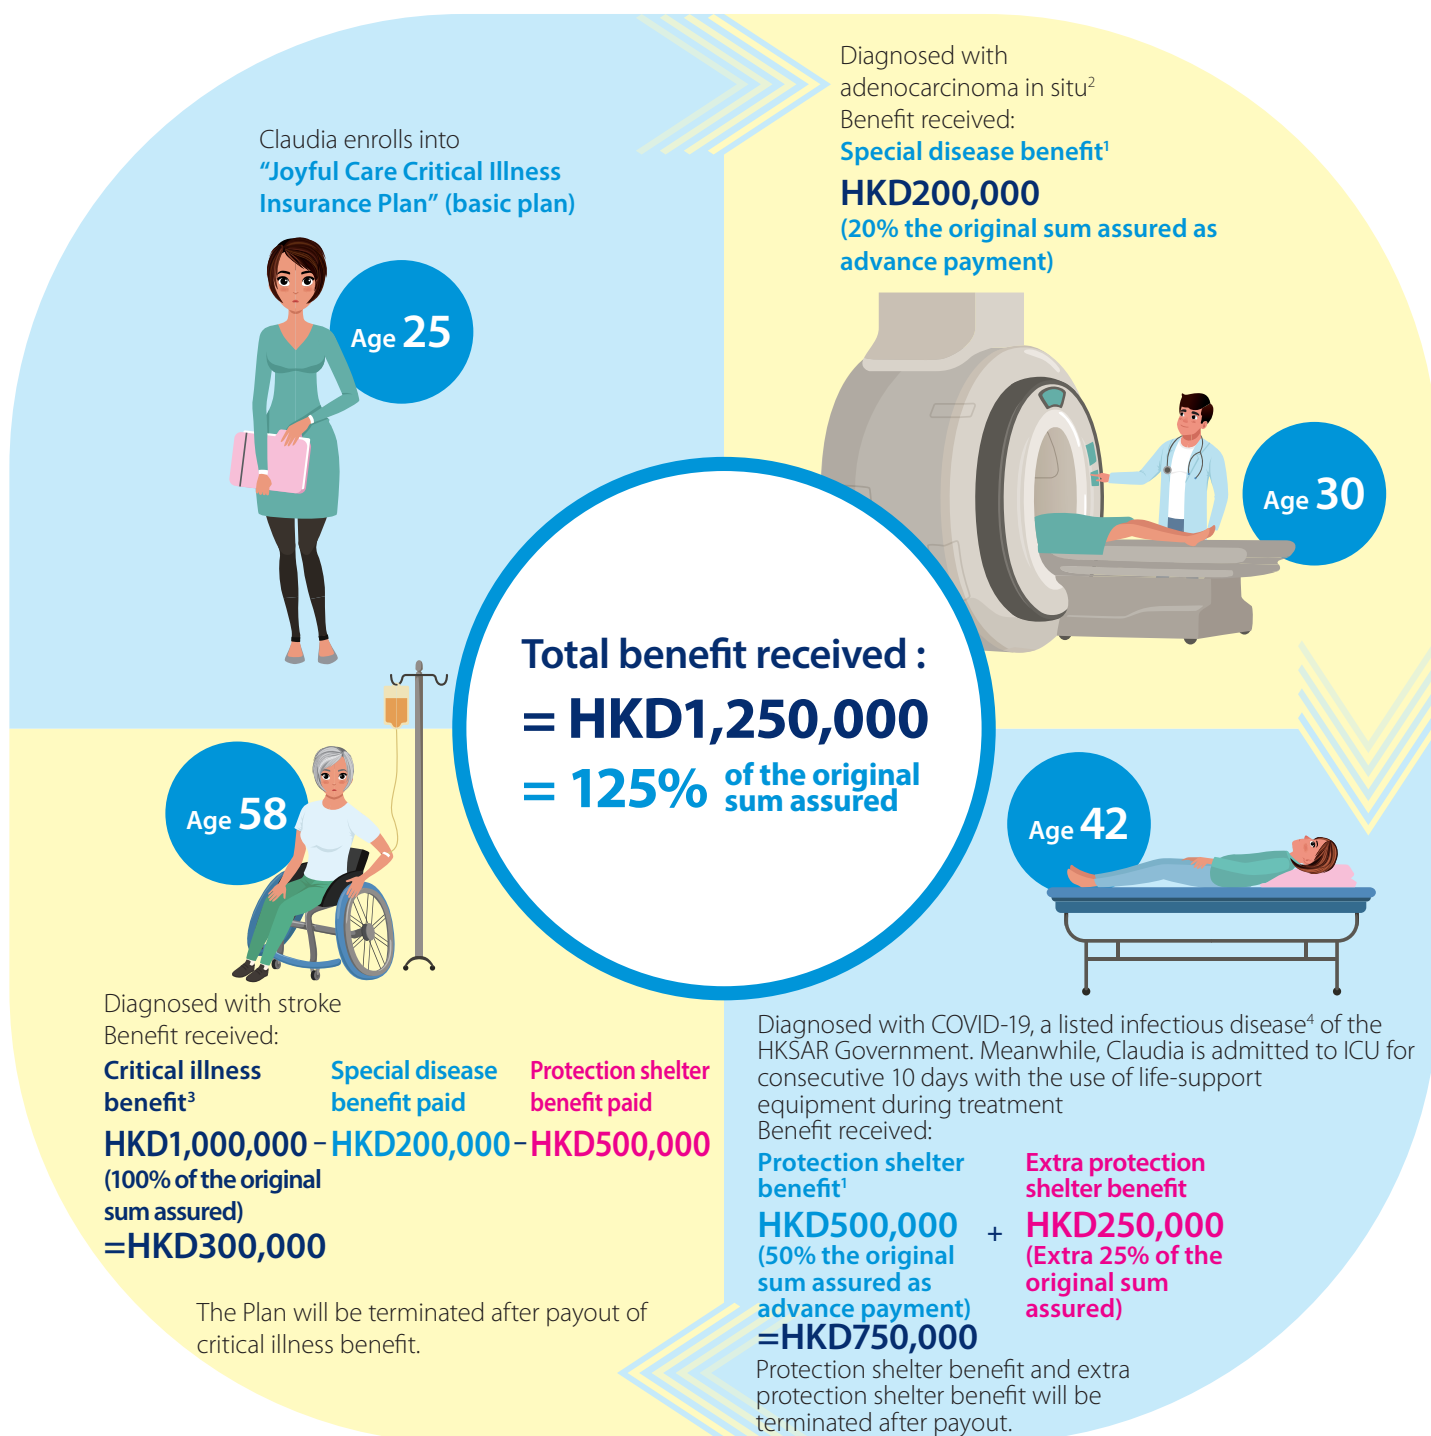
Claudia enrolls into
"Joyful Care Critical Illness Insurance Plan" (basic plan)

Age 25

Diagnosed with adenocarcinoma in situ$^2$
Benefit received:
Special disease benefit$^1$
HKD200,000
(20% the original sum assured as advance payment)

Age 30

Total benefit received :
= HKD1,250,000
= 125% of the original sum assured

Age 58

Age 42

Diagnosed with stroke
Benefit received:

Critical illness benefit$^3$
HKD1,000,000
(100% of the original sum assured)
–
Special disease benefit paid
HKD200,000
–
Protection shelter benefit paid
HKD500,000

=HKD300,000

The Plan will be terminated after payout of critical illness benefit.

Diagnosed with COVID-19, a listed infectious disease$^4$ of the HKSAR Government. Meanwhile, Claudia is admitted to ICU for consecutive 10 days with the use of life-support equipment during treatment
Benefit received:

Protection shelter benefit$^1$
HKD500,000
(50% the original sum assured as advance payment)
+
Extra protection shelter benefit
HKD250,000
(Extra 25% of the original sum assured)

=HKD750,000

Protection shelter benefit and extra protection shelter benefit will be terminated after payout.